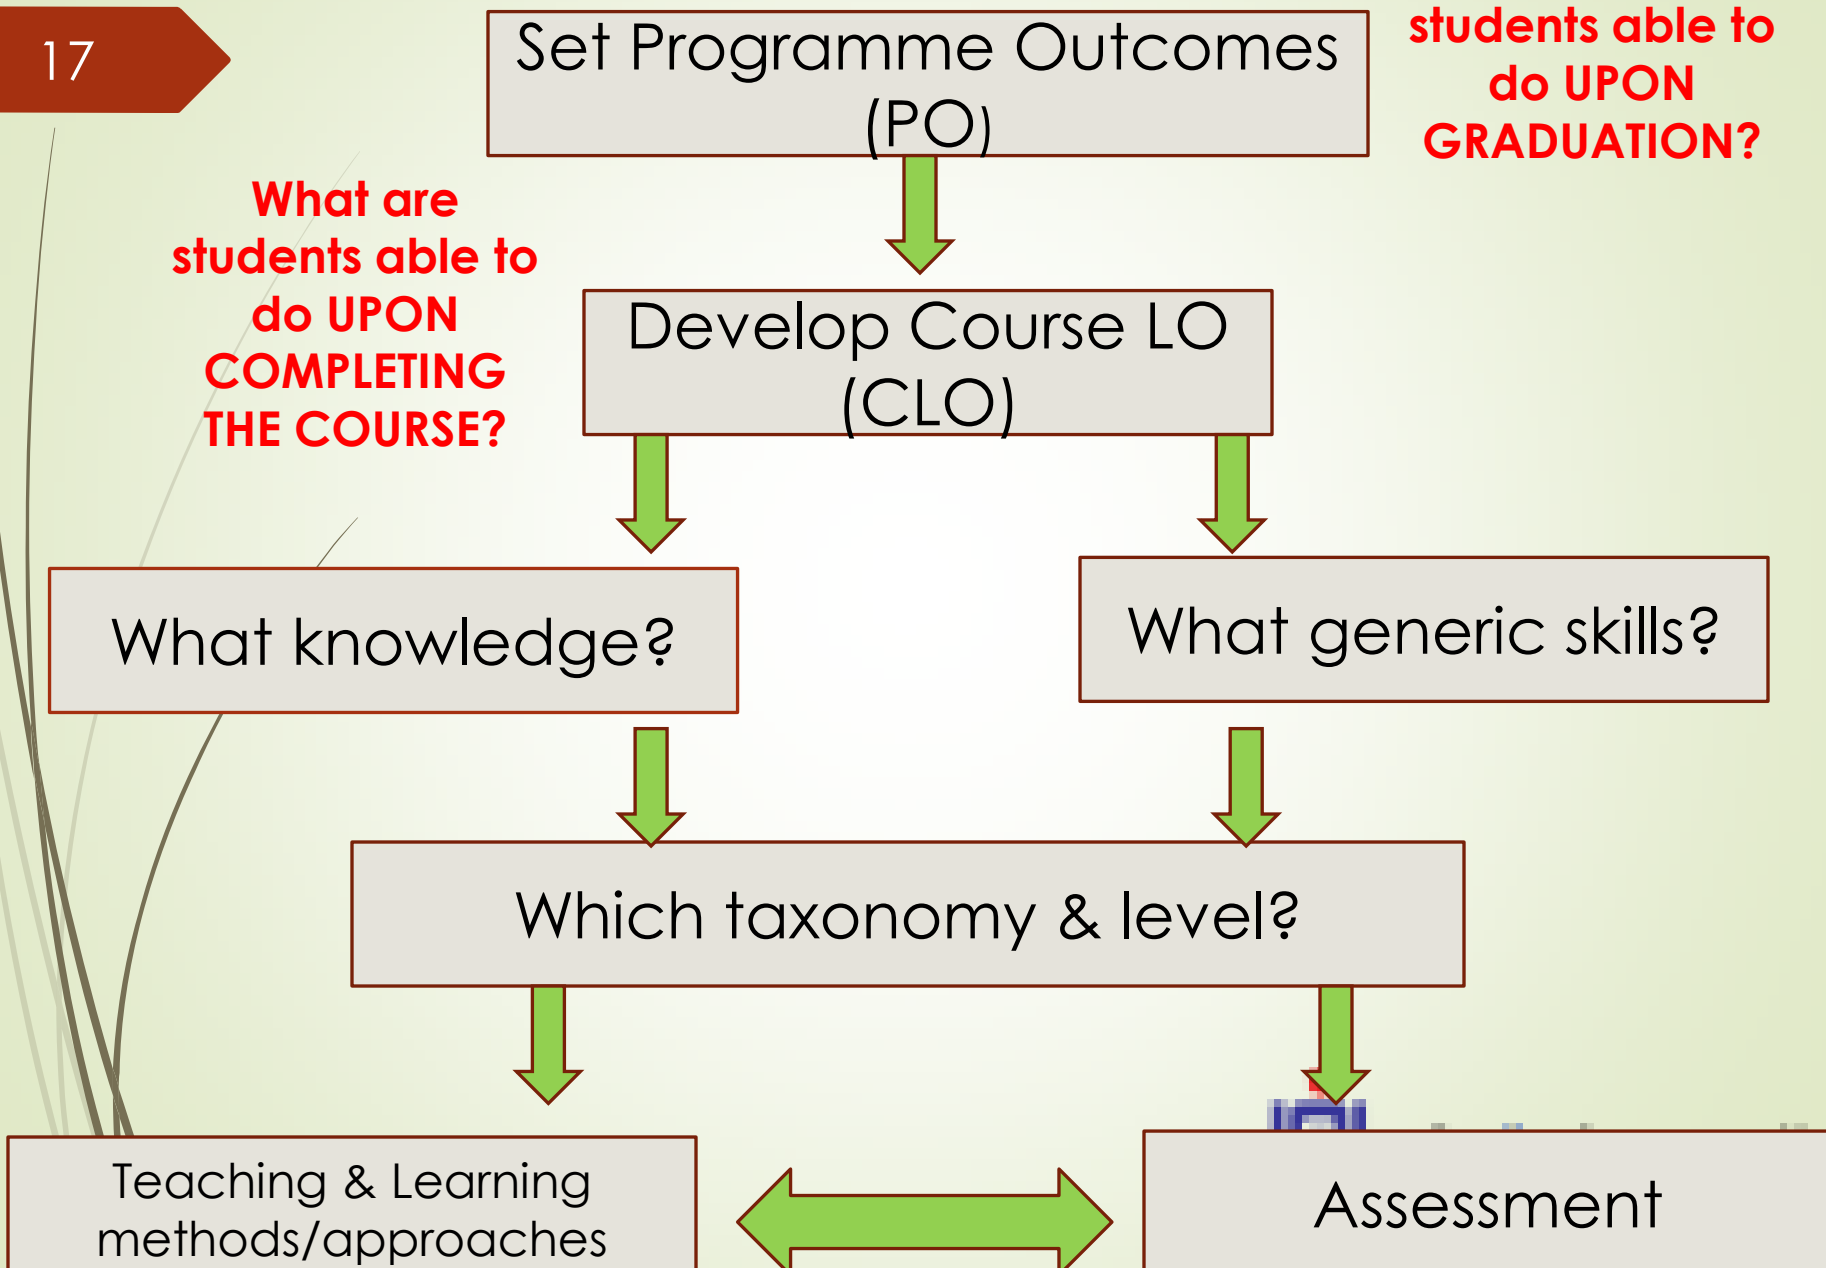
17

Set Programme Outcomes (PO)

students able to do UPON GRADUATION?

What are students able to do UPON COMPLETING THE COURSE?

Develop Course LO (CLO)

What knowledge?

What generic skills?

Which taxonomy & level?

Teaching & Learning methods/approaches

Assessment